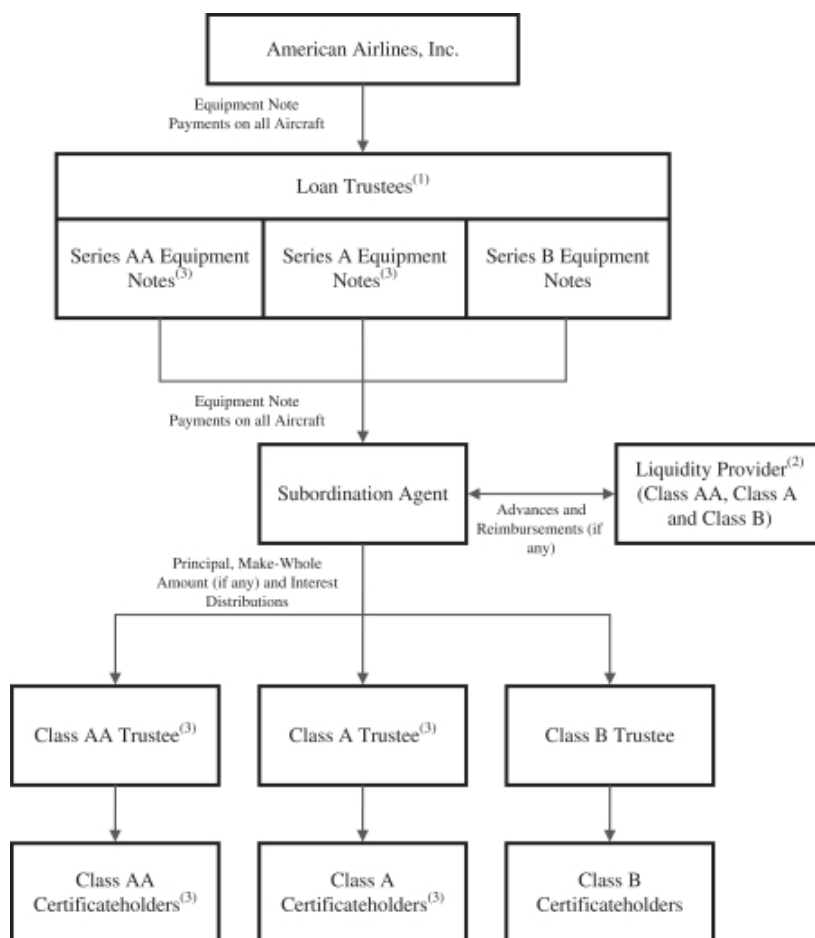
American Airlines, Inc.

Equipment Note Payments on all Aircraft

Loan Trustees$^{(1)}$

Series AA Equipment Notes$^{(3)}$

Series A Equipment Notes$^{(3)}$

Series B Equipment Notes

Equipment Note Payments on all Aircraft

Subordination Agent

Advances and Reimbursements (if any)

Liquidity Provider$^{(2)}$ (Class AA, Class A and Class B)

Principal, Make-Whole Amount (if any) and Interest Distributions

Class AA Trustee$^{(3)}$

Class A Trustee$^{(3)}$

Class B Trustee

Class AA Certificateholders$^{(3)}$

Class A Certificateholders$^{(3)}$

Class B Certificateholders